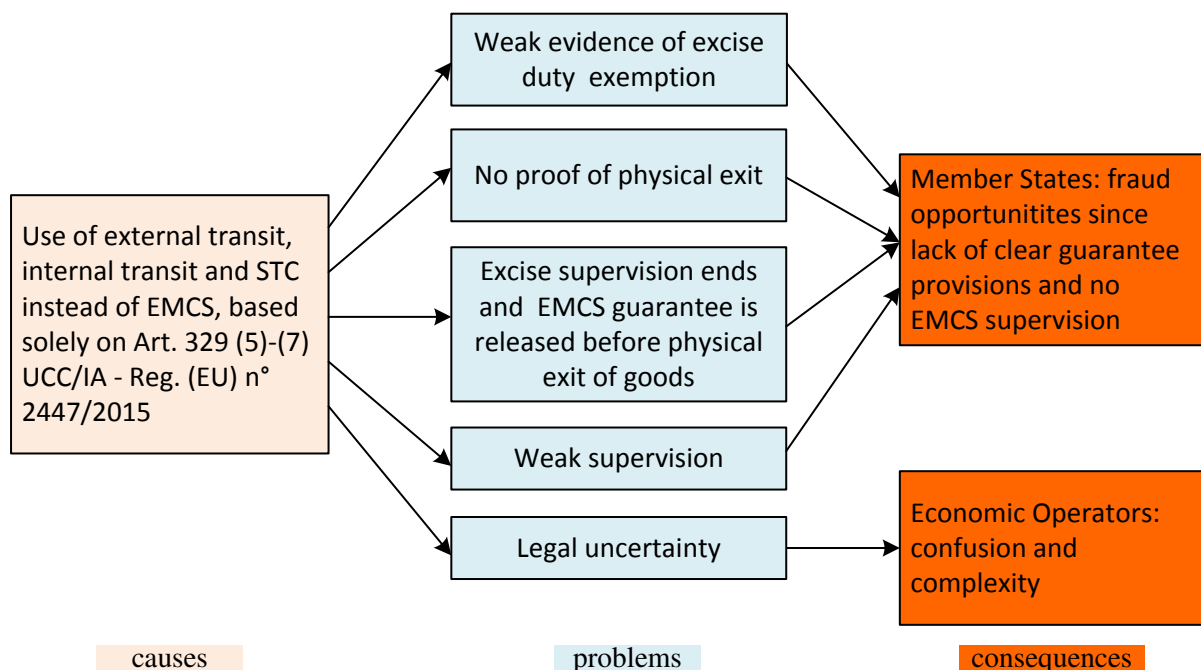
Use of external transit, internal transit and STC instead of EMCS, based solely on Art. 329 (5)-(7) UCC/IA - Reg. (EU) n° 2447/2015

Weak evidence of excise duty exemption

No proof of physical exit

Excise supervision ends and EMCS guarantee is released before physical exit of goods

Weak supervision

Legal uncertainty

Member States: fraud opportunitites since lack of clear guarantee provisions and no EMCS supervision

Economic Operators: confusion and complexity

causes

problems

consequences